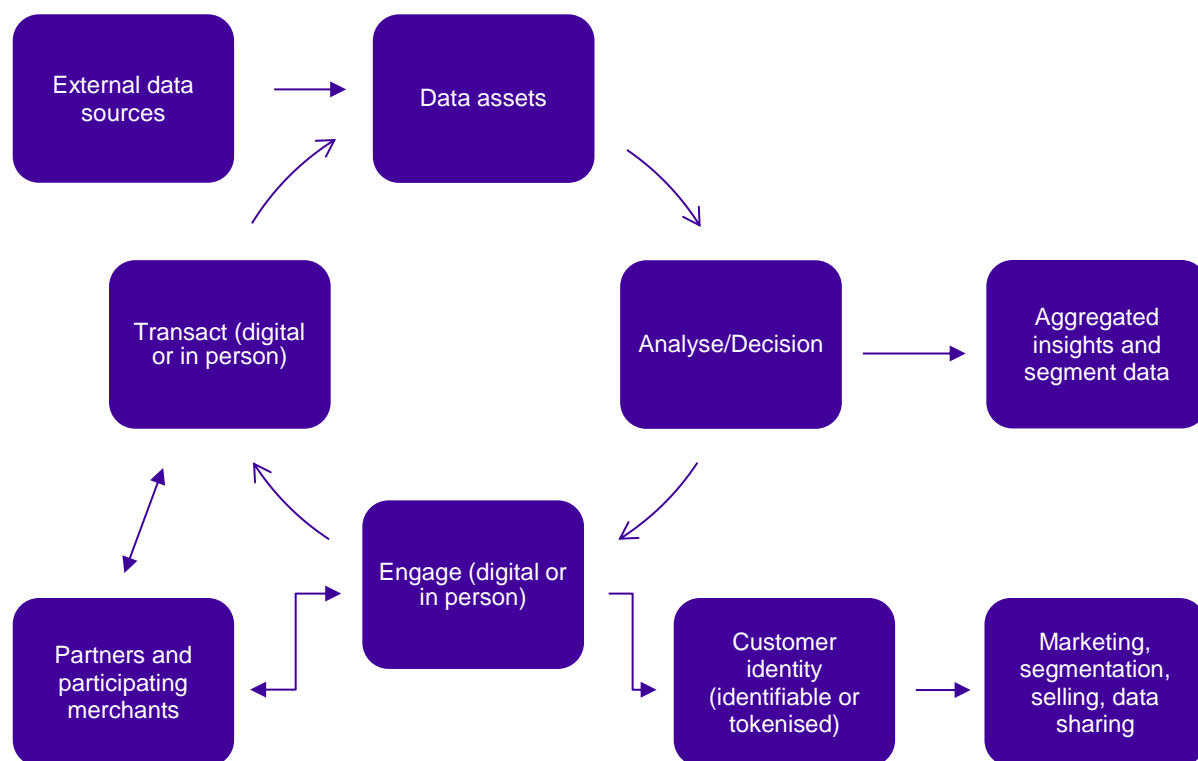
External data sources

Data assets

Transact (digital or in person)

Analyse/Decision

Aggregated insights and segment data

Engage (digital or in person)

Partners and participating merchants

Customer identity (identifiable or tokenised)

Marketing, segmentation, selling, data sharing